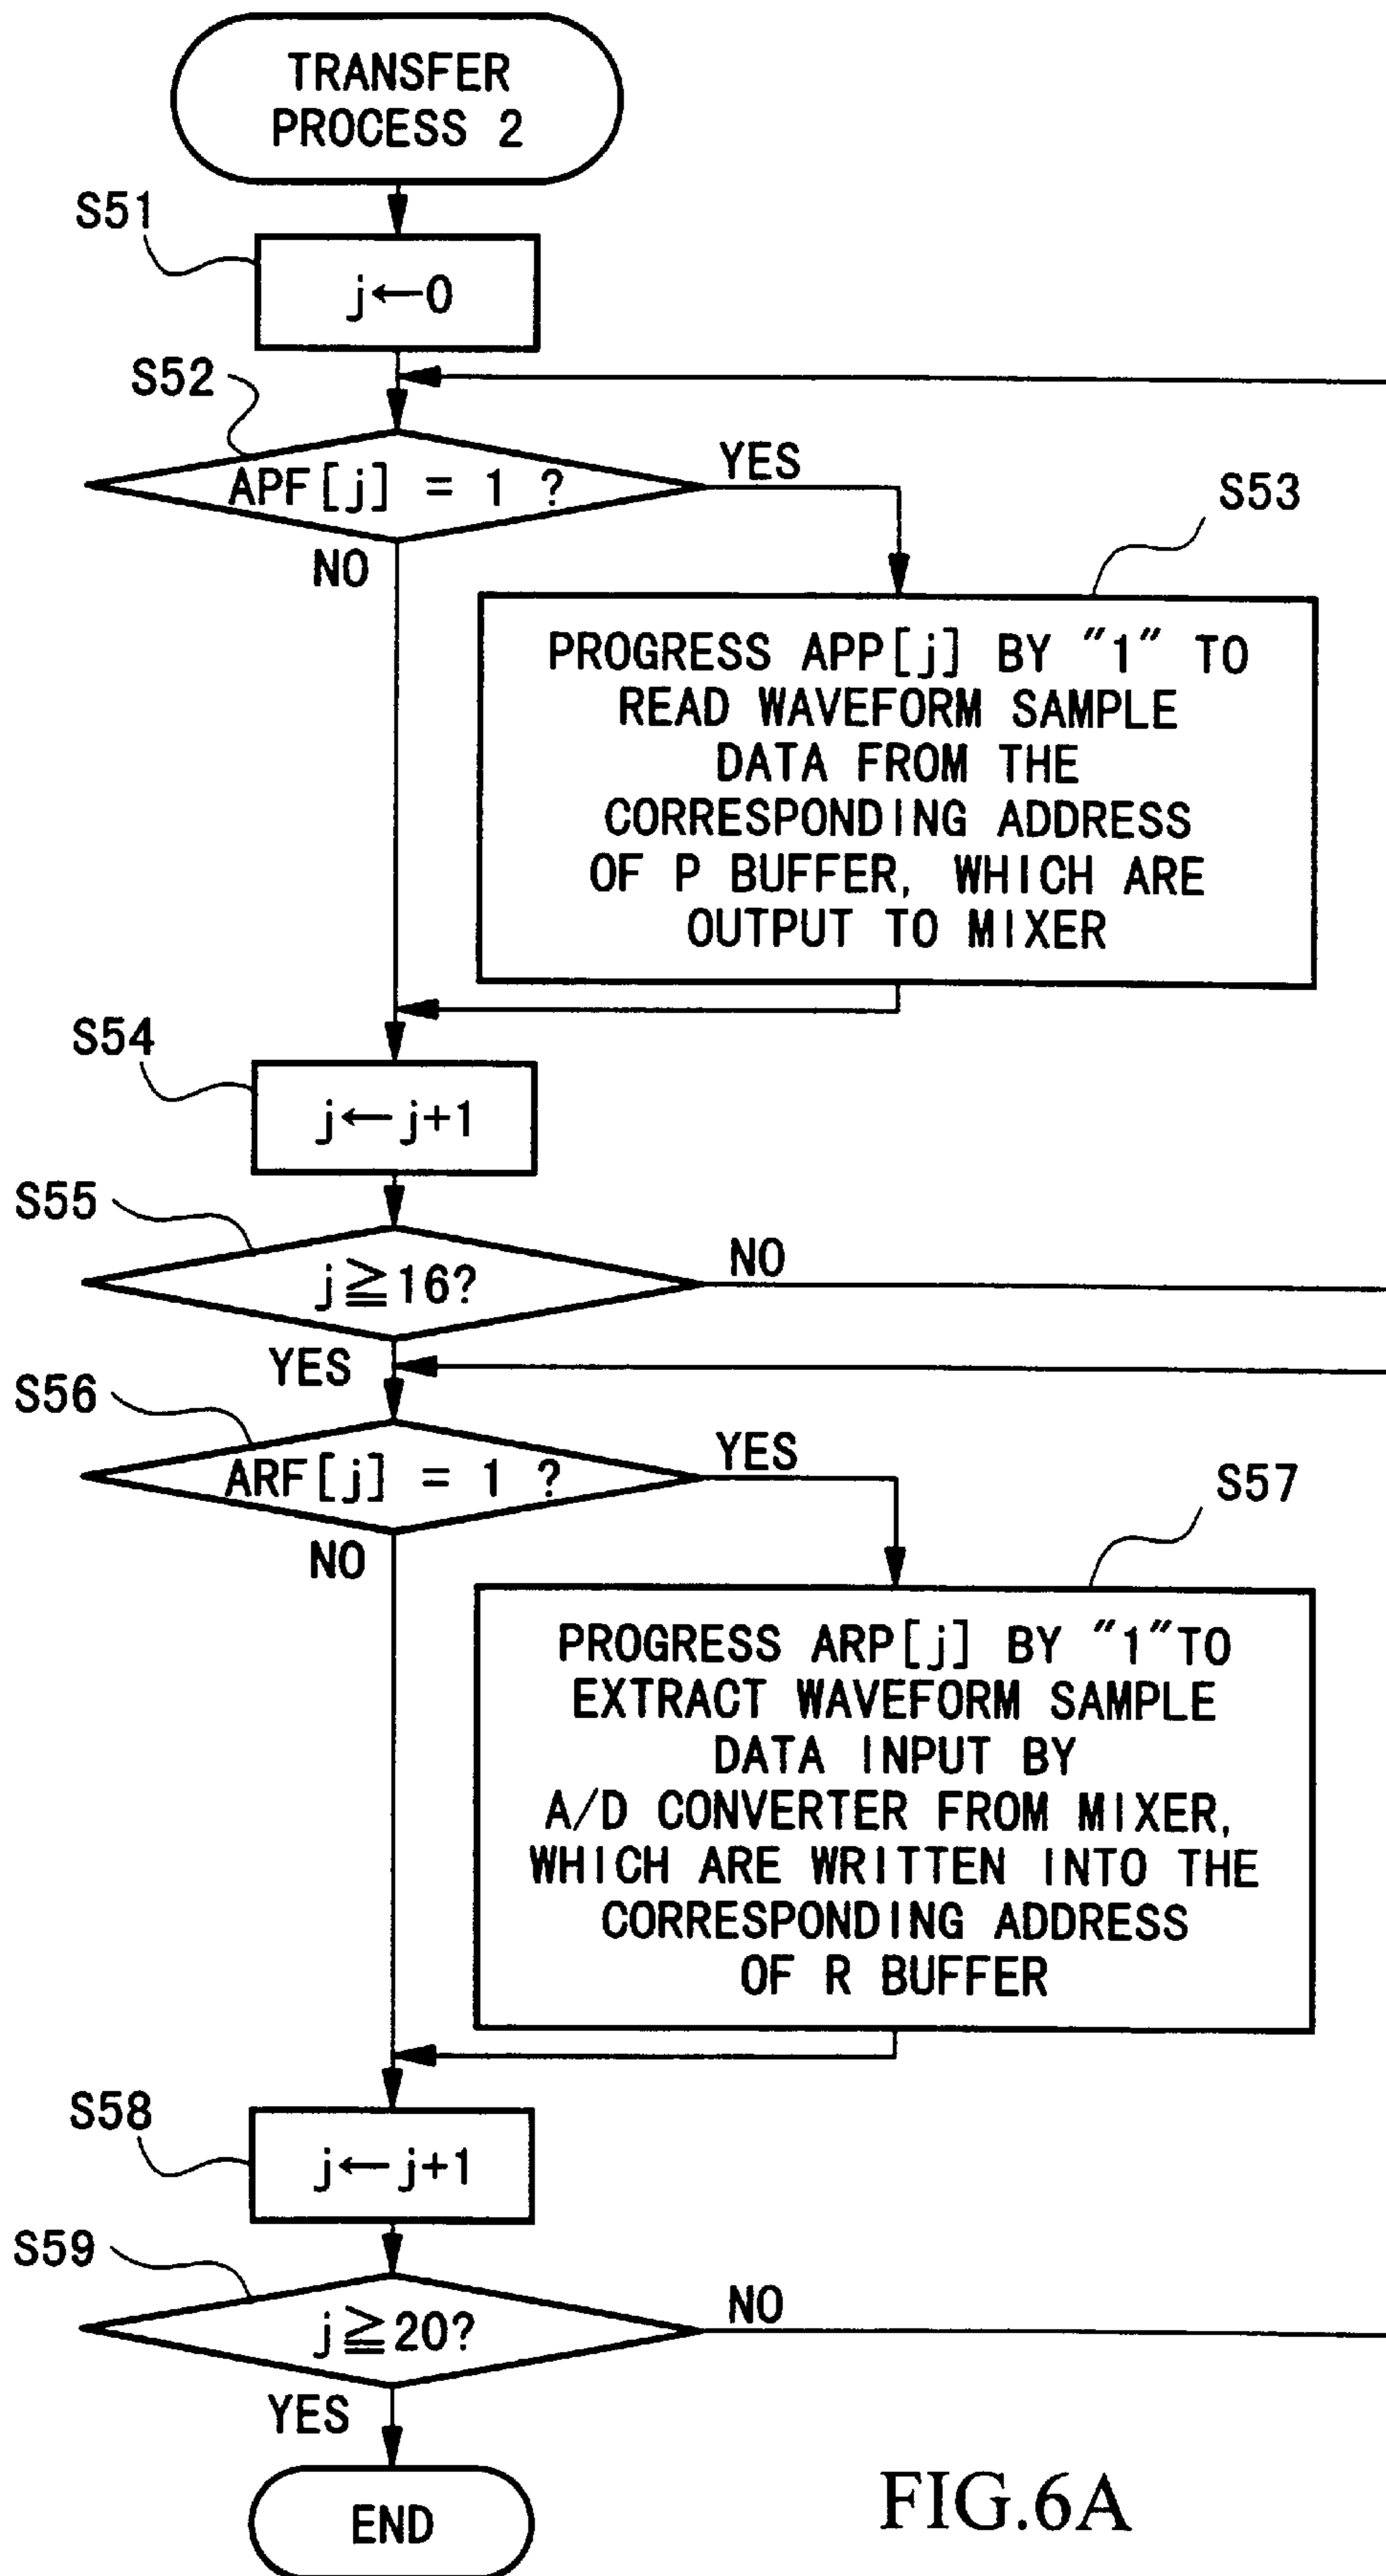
TRANSFER PROCESS 2

S51

$j \leftarrow 0$

S52

APF[j] = 1 ?

YES

S53

NO

PROGRESS APP[j] BY "1" TO READ WAVEFORM SAMPLE DATA FROM THE CORRESPONDING ADDRESS OF P BUFFER, WHICH ARE OUTPUT TO MIXER

S54

$j \leftarrow j+1$

S55

$j \geqq 16?$

NO

YES

S56

ARF[j] = 1 ?

YES

S57

NO

PROGRESS ARP[j] BY "1"TO EXTRACT WAVEFORM SAMPLE DATA INPUT BY A/D CONVERTER FROM MIXER, WHICH ARE WRITTEN INTO THE CORRESPONDING ADDRESS OF R BUFFER

S58

$j \leftarrow j+1$

S59

$j \geqq 20?$

NO

YES

END

FIG.6A